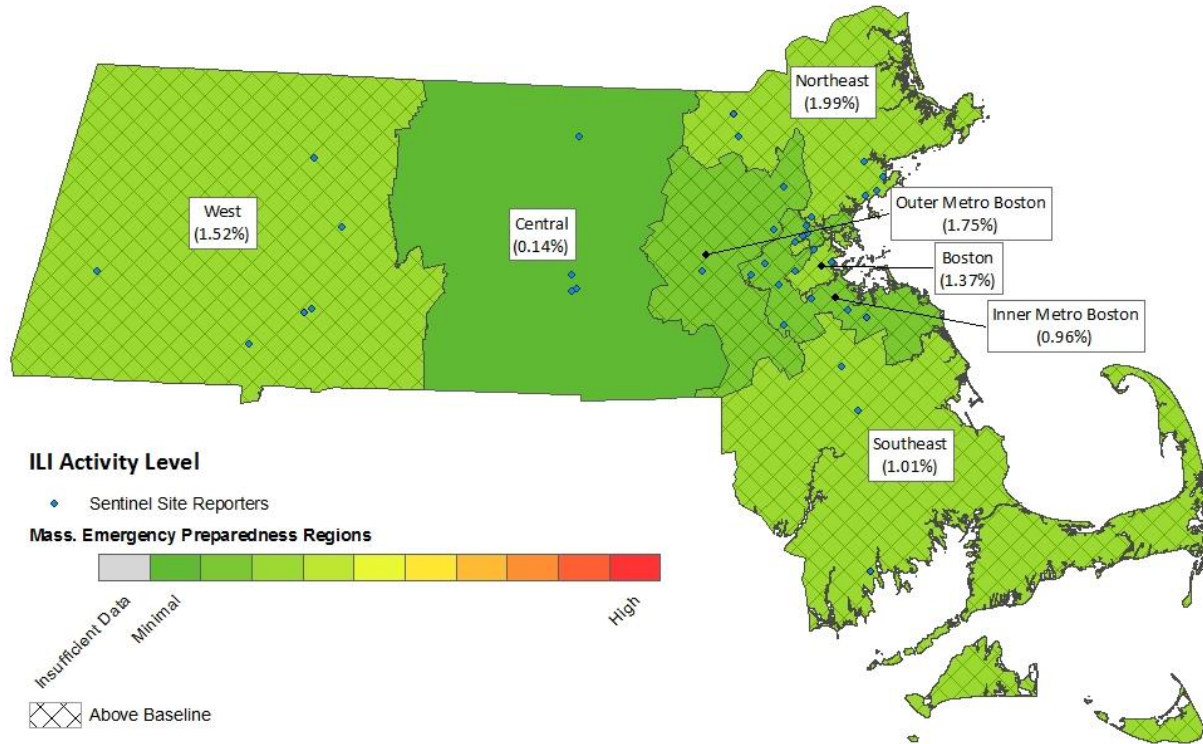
Northeast
(1.99%)

West
(1.52%)

Central
(0.14%)

Outer Metro Boston
(1.75%)

Boston
(1.37%)

Inner Metro Boston
(0.96%)

Southeast
(1.01%)

ILI Activity Level

Sentinel Site Reporters

Mass. Emergency Preparedness Regions

Insufficient Data
Minimal
High

Above Baseline